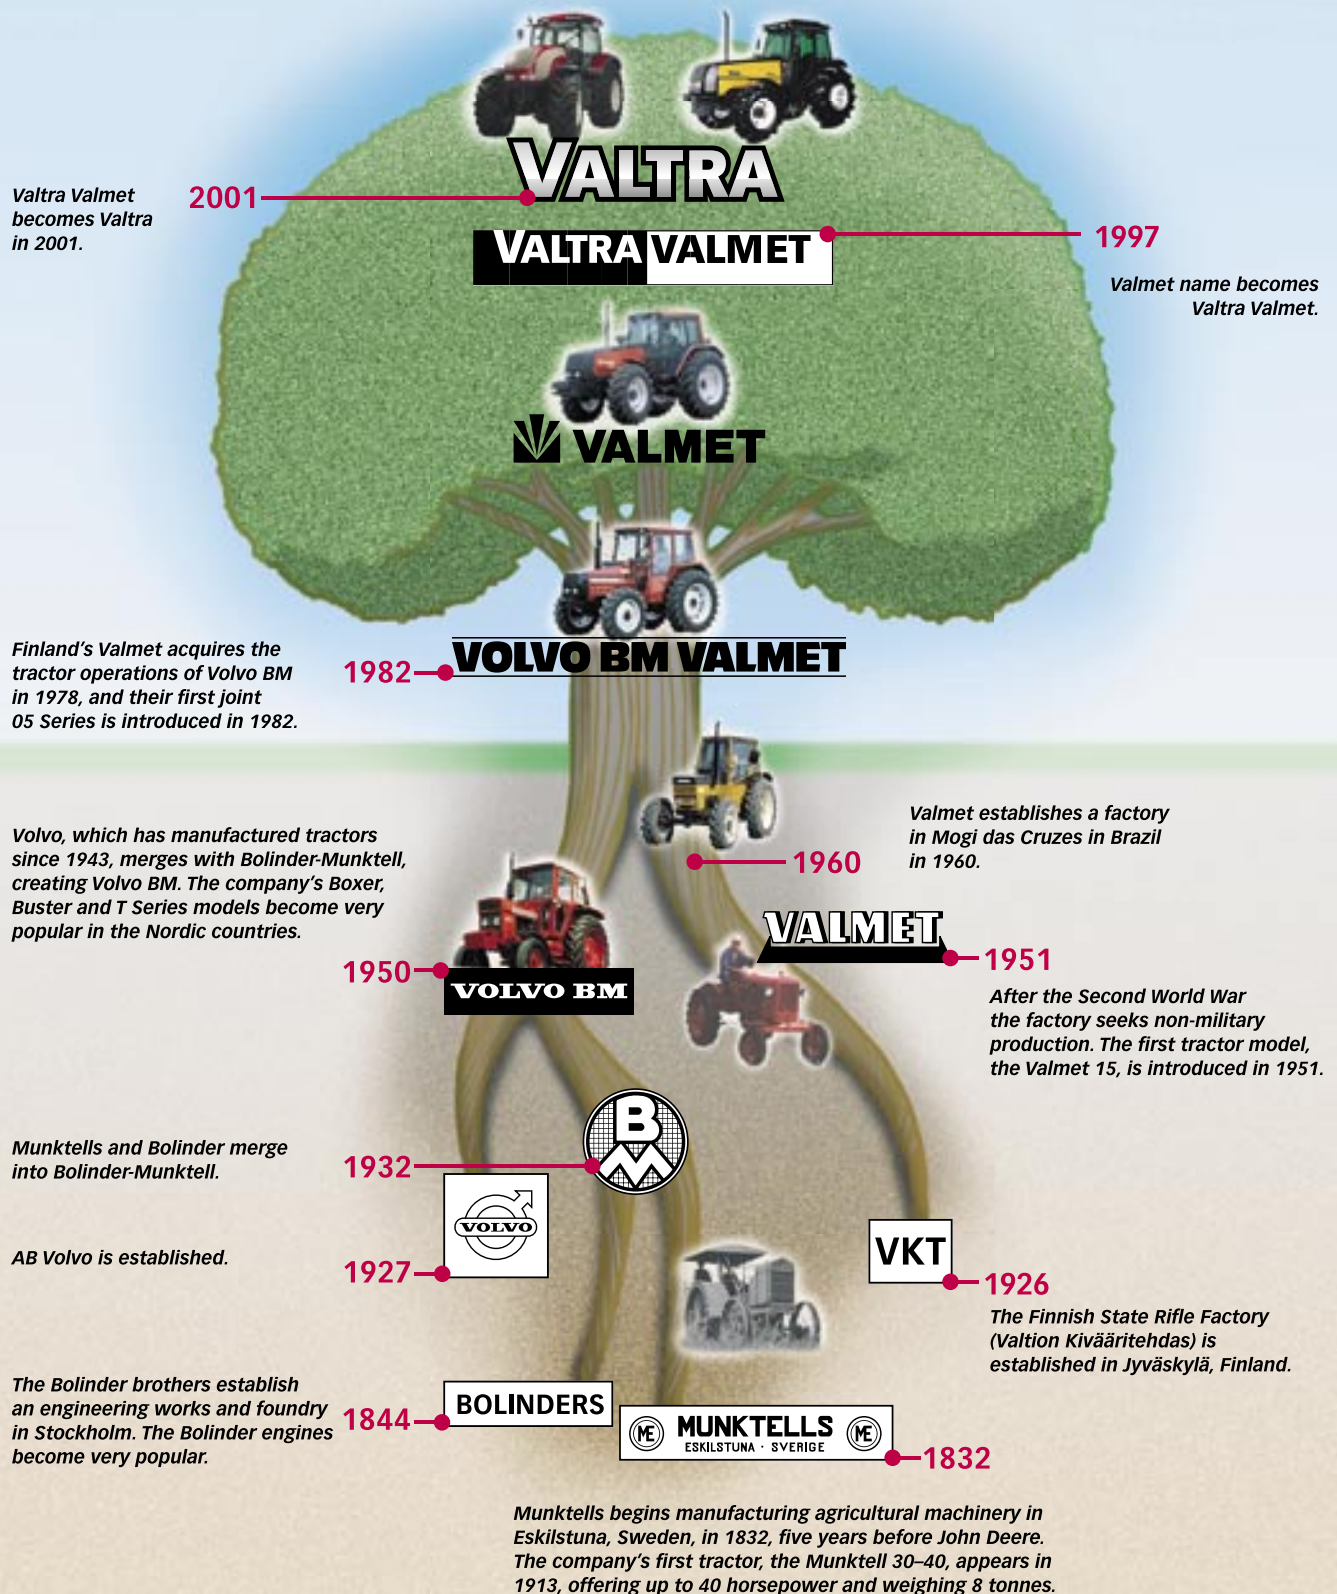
VALTRA

Valtra Valmet becomes Valtra in 2001.

2001

VALTRA VALMET

1997

Valmet name becomes Valtra Valmet.

VALMET

Finland's Valmet acquires the tractor operations of Volvo BM in 1978, and their first joint 05 Series is introduced in 1982.

1982

VOLVO BM VALMET

Valmet establishes a factory in Mogi das Cruzes in Brazil in 1960.

1960

Volvo, which has manufactured tractors since 1943, merges with Bolinder-Munktell, creating Volvo BM. The company's Boxer, Buster and T Series models become very popular in the Nordic countries.

VALMET

1950

VOLVO BM

1951

After the Second World War the factory seeks non-military production. The first tractor model, the Valmet 15, is introduced in 1951.

Munktells and Bolinder merge into Bolinder-Munktell.

1932

BM

VOLVO

AB Volvo is established.

1927

VKT

1926

The Finnish State Rifle Factory (Valtion Kivääritehdas) is established in Jyväskylä, Finland.

The Bolinder brothers establish an engineering works and foundry in Stockholm. The Bolinder engines become very popular.

1844

BOLINDERS

ME MUNKTELLS ESKILSTUNA · SVERIGE ME

1832

Munktells begins manufacturing agricultural machinery in Eskilstuna, Sweden, in 1832, five years before John Deere. The company's first tractor, the Munktell 30–40, appears in 1913, offering up to 40 horsepower and weighing 8 tonnes.